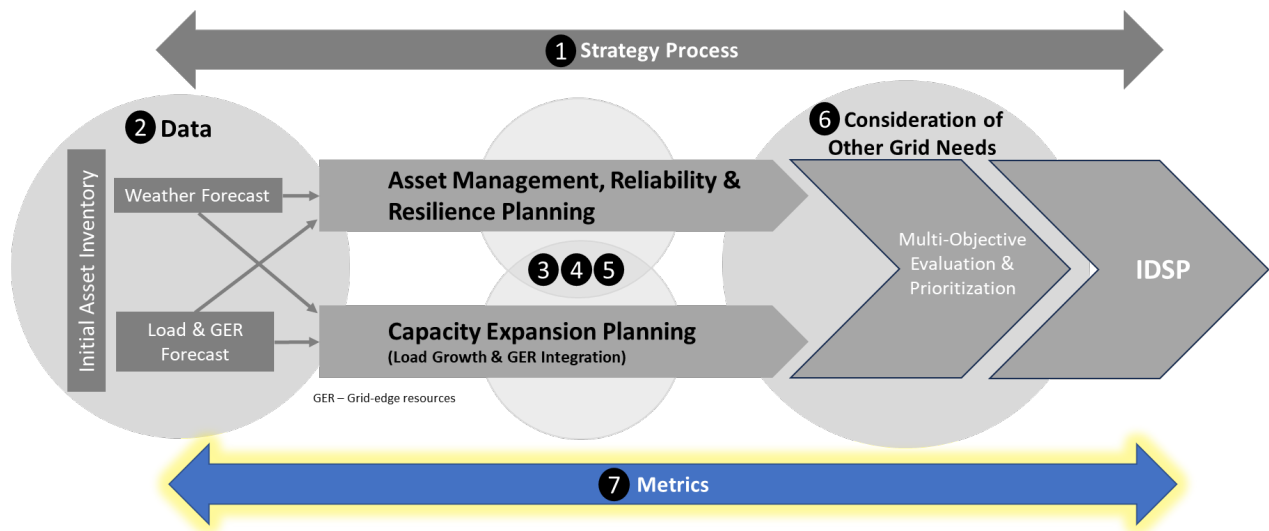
1 Strategy Process

2 Data

Initial Asset Inventory

Weather Forecast

Load & GER Forecast

Asset Management, Reliability & Resilience Planning

3 4 5

Capacity Expansion Planning
(Load Growth & GER Integration)

GER – Grid-edge resources

6 Consideration of Other Grid Needs

Multi-Objective Evaluation & Prioritization

IDSP

7 Metrics